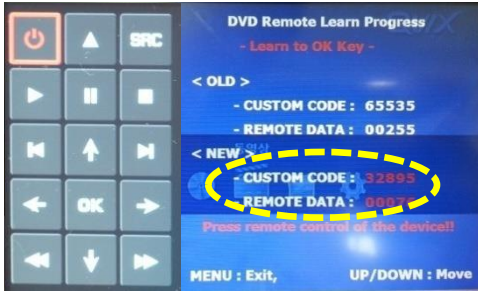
SRC

OK

DVD Remote Learn Progress

- Learn to OK Key -

< OLD >

- CUSTOM CODE : 65535

- REMOTE DATA : 00255

< NEW >

CUSTOM CODE : 32895

REMOTE DATA : 0007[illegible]

Press remote control of the device!!

MENU : Exit,

UP/DOWN : Move